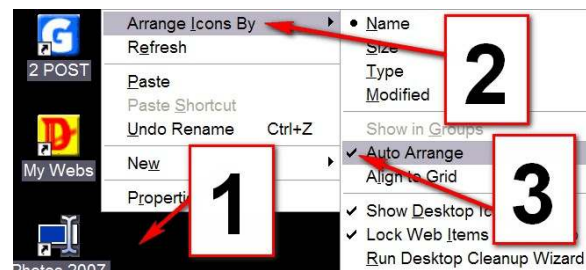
2 POST

My Webs

Photos 2007

Arrange Icons By
Refresh
Paste
Paste Shortcut
Undo Rename Ctrl+Z
New
Properti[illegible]

Name
Size
Type
Modified
Show in Groups
Auto Arrange
Align to Grid
Show Desktop Ic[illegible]
Lock Web Items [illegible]
Run Desktop Cleanup Wizard

1

2

3